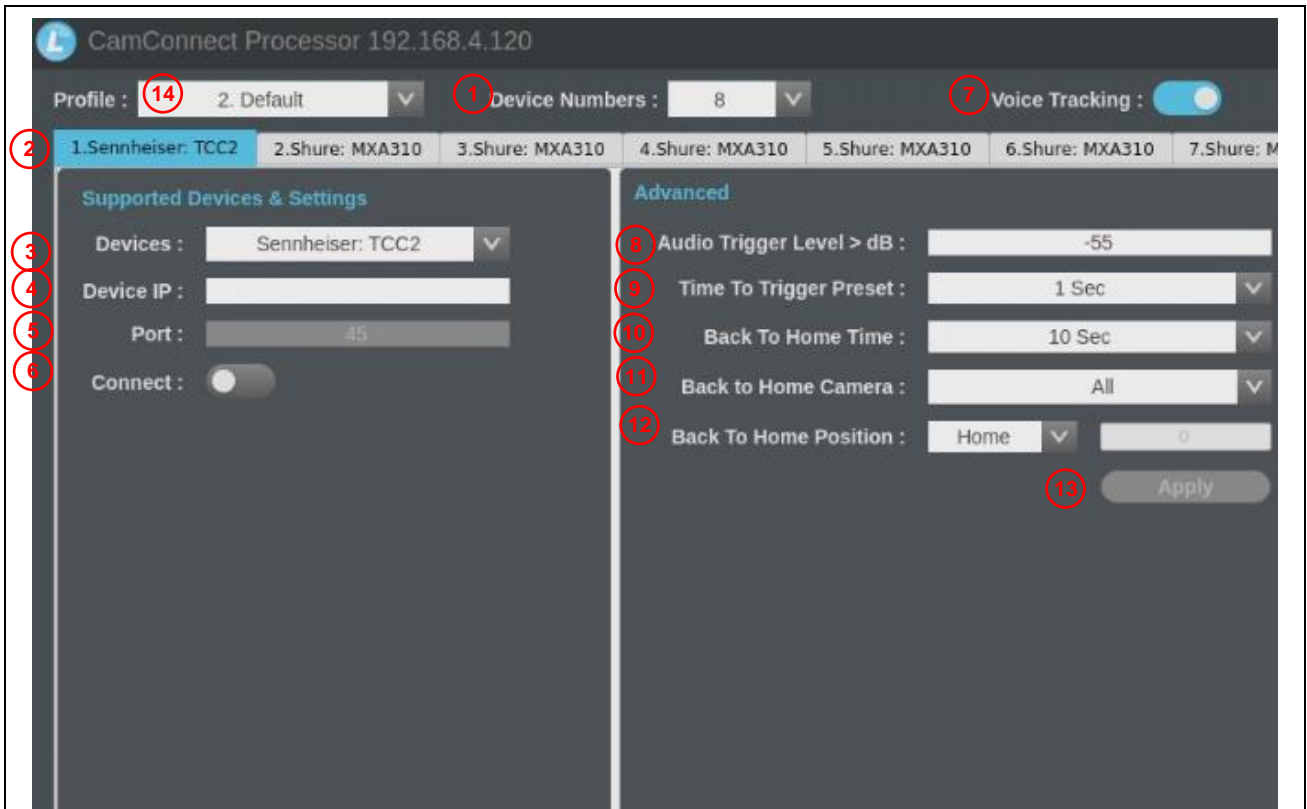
CamConnect Processor 192.168.4.120

Profile : 14 2. Default 1 Device Numbers : 8 7 Voice Tracking :

2 1.Sennheiser: TCC2 | 2.Shure: MXA310 | 3.Shure: MXA310 | 4.Shure: MXA310 | 5.Shure: MXA310 | 6.Shure: MXA310 | 7.Shure: M

Supported Devices & Settings

3 Devices : Sennheiser: TCC2

4 Device IP :

5 Port : 45

6 Connect :

Advanced

8 Audio Trigger Level > dB : -55

9 Time To Trigger Preset : 1 Sec

10 Back To Home Time : 10 Sec

11 Back to Home Camera : All

12 Back To Home Position : Home 0

13 Apply